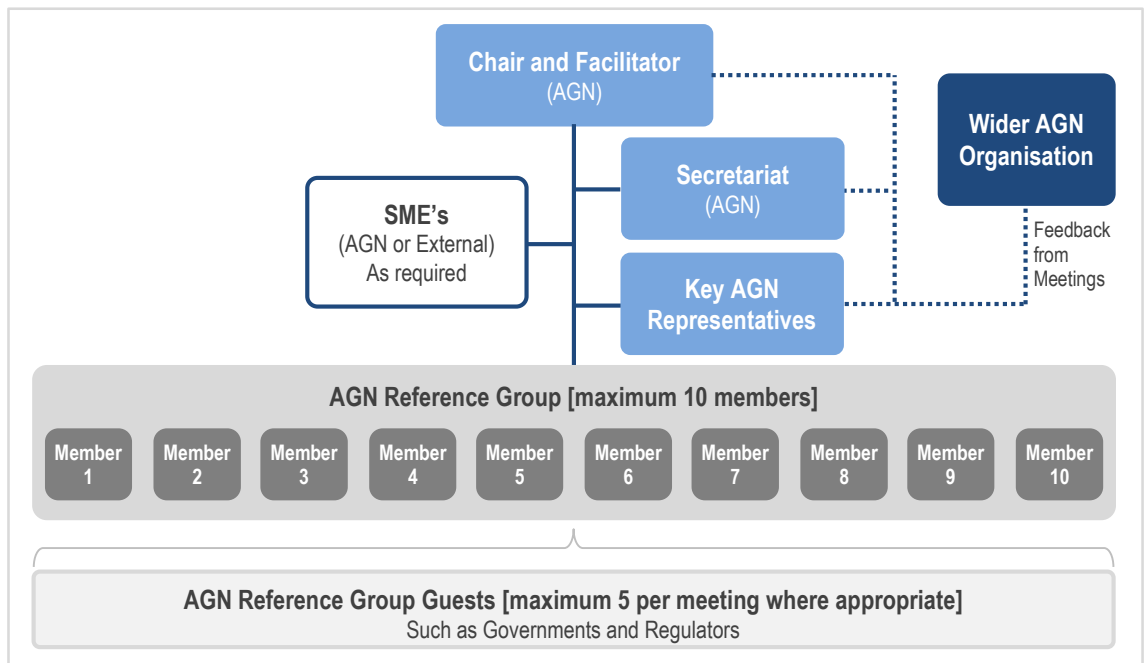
Chair and Facilitator
(AGN)

Wider AGN Organisation

Secretariat
(AGN)

SME's
(AGN or External)
As required

Feedback from Meetings

Key AGN Representatives

AGN Reference Group [maximum 10 members]

Member 1

Member 2

Member 3

Member 4

Member 5

Member 6

Member 7

Member 8

Member 9

Member 10

AGN Reference Group Guests [maximum 5 per meeting where appropriate]
Such as Governments and Regulators